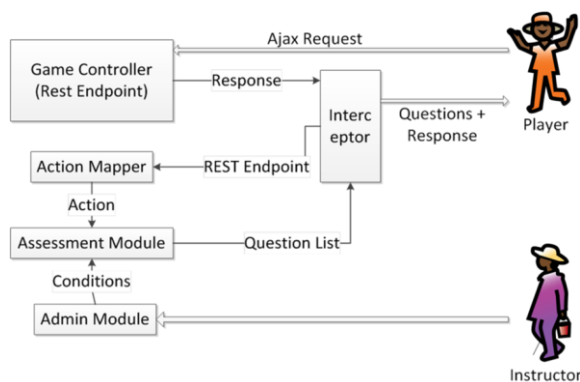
Ajax Request

Game Controller (Rest Endpoint)

Response

Interceptor

Questions + Response

Player

Action Mapper

REST Endpoint

Action

Assessment Module

Question List

Conditions

Admin Module

Instructor